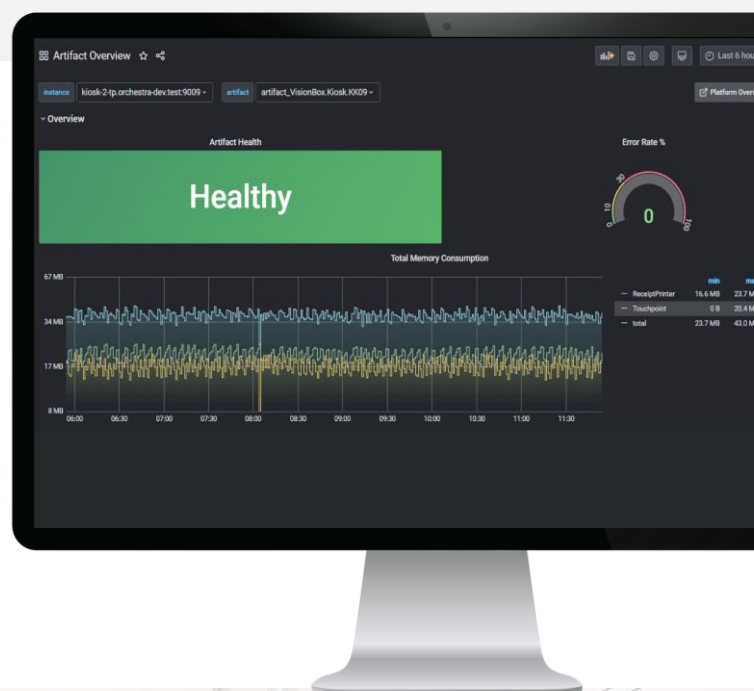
Artifact Overview

Last 6 hou

instance kiosk-2-tp.orchestra-dev.test:9009

artifact artifact_VisionBox.Kiosk.KK09

Platform Overv

Overview

Artifact Health

Healthy

Error Rate %

0

0

10

30

100

Total Memory Consumption

67 MB

34 MB

17 MB

8 MB

06:00 06:30 07:00 07:30 08:00 08:30 09:00 09:30 10:00 10:30 11:00 11:30

| | min | m |
|---|---|---|
| ReceiptPrinter | 16.6 MB | 23.7 M |
| Touchpoint | 0 B | 20.4 M |
| total | 23.7 MB | 43.0 M |